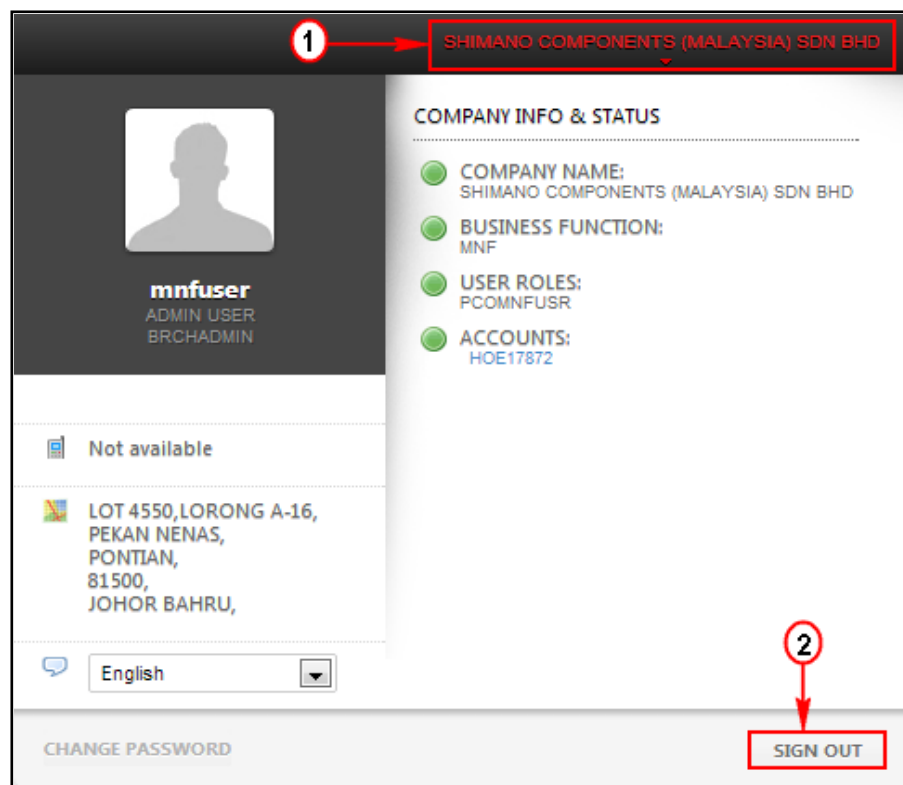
1

SHIMANO COMPONENTS (MALAYSIA) SDN BHD

mnfuser
ADMIN USER
BRCHADMIN

COMPANY INFO & STATUS

COMPANY NAME:
SHIMANO COMPONENTS (MALAYSIA) SDN BHD

BUSINESS FUNCTION:
MNF

USER ROLES:
PCOMNFUSR

ACCOUNTS:
HOE17872

Not available

LOT 4550,LORONG A-16,
PEKAN NENAS,
PONTIAN,
81500,
JOHOR BAHRU,

English

2

CHANGE PASSWORD

SIGN OUT